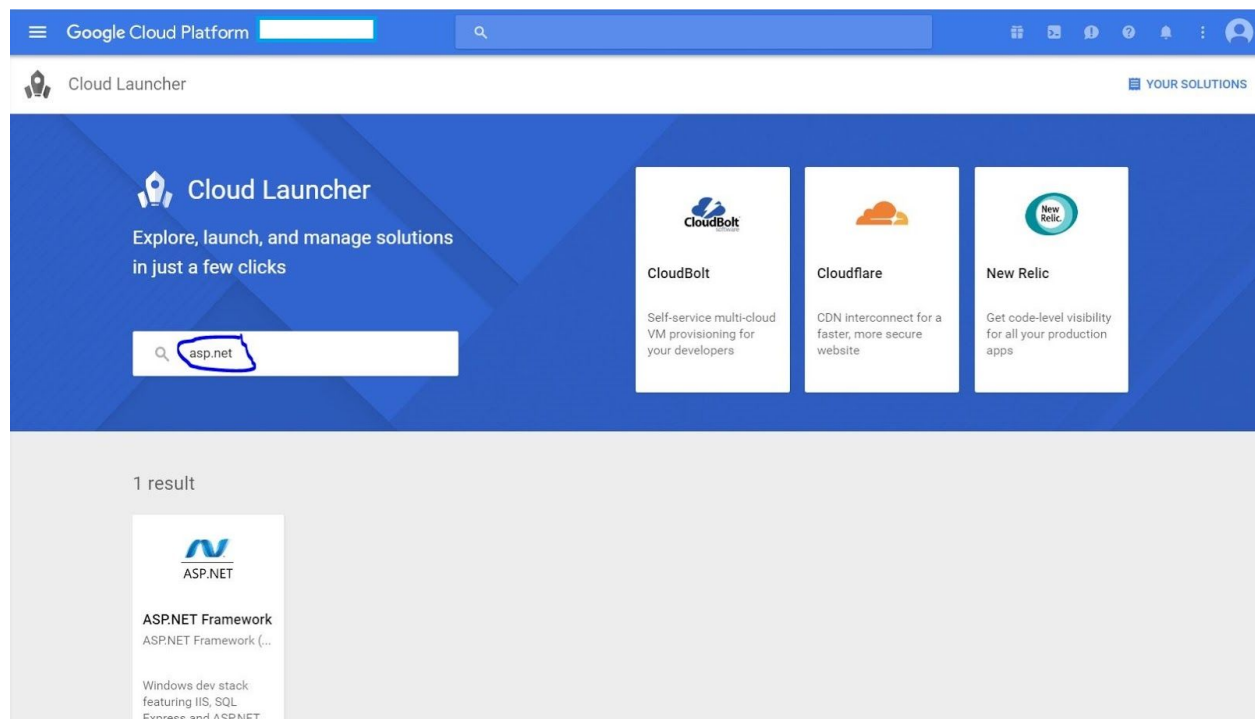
Google Cloud Platform

Cloud Launcher

YOUR SOLUTIONS

Cloud Launcher

Explore, launch, and manage solutions in just a few clicks

asp.net

CloudBolt software

CloudBolt

Self-service multi-cloud VM provisioning for your developers

Cloudflare

CDN interconnect for a faster, more secure website

New Relic.

New Relic

Get code-level visibility for all your production apps

1 result

ASP.NET

ASP.NET Framework

ASP.NET Framework (...

Windows dev stack featuring IIS, SQL Express and ASP.NET